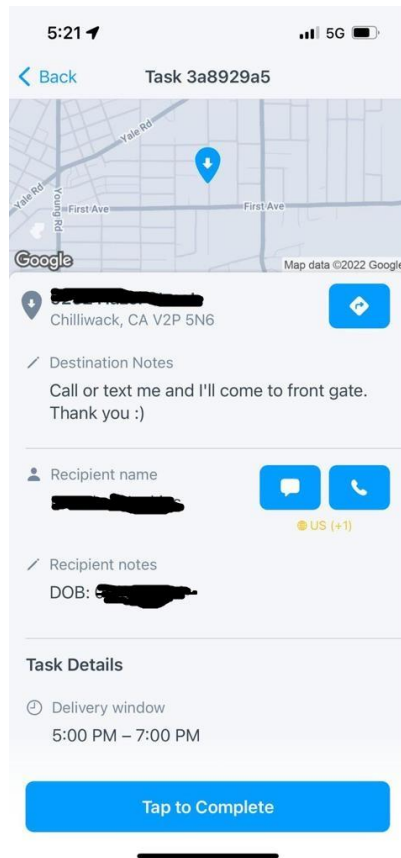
5:21 5G

Back Task 3a8929a5

Yale Rd
Yale Rd
Young Rd
First Ave
First Ave
Google Map data ©2022 Google

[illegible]
Chilliwack, CA V2P 5N6

Destination Notes
Call or text me and I'll come to front gate. Thank you :)

Recipient name
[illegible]
US (+1)

Recipient notes
DOB: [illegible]

Task Details

Delivery window
5:00 PM – 7:00 PM

Tap to Complete